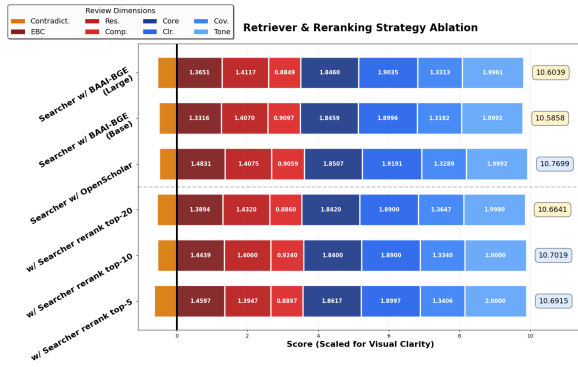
Review Dimensions
Contradict.
EBC
Res.
Comp.
Core
Clr.
Cov.
Tone

Retriever & Reranking Strategy Ablation

Searcher w/ BAAI-BGE (Large)
1.3651 | 1.4117 | 0.8849 | 1.8460 | 1.9035 | 1.3313 | 1.9961 | 10.6039

Searcher w/ BAAI-BGE (Base)
1.3316 | 1.4070 | 0.9097 | 1.8459 | 1.8996 | 1.3182 | 1.9992 | 10.5858

Searcher w/ OpenScholar
1.4831 | 1.4075 | 0.9059 | 1.8507 | 1.9191 | 1.3289 | 1.9992 | 10.7699

w/ Searcher rerank top-20
1.3894 | 1.4320 | 0.8860 | 1.8420 | 1.8900 | 1.3647 | 1.9980 | 10.6641

w/ Searcher rerank top-10
1.4439 | 1.4060 | 0.9240 | 1.8400 | 1.8900 | 1.3340 | 2.0000 | 10.7019

w/ Searcher rerank top-5
1.4597 | 1.3947 | 0.8897 | 1.8617 | 1.8997 | 1.3406 | 2.0000 | 10.6915

0 2 4 6 8 10
Score (Scaled for Visual Clarity)